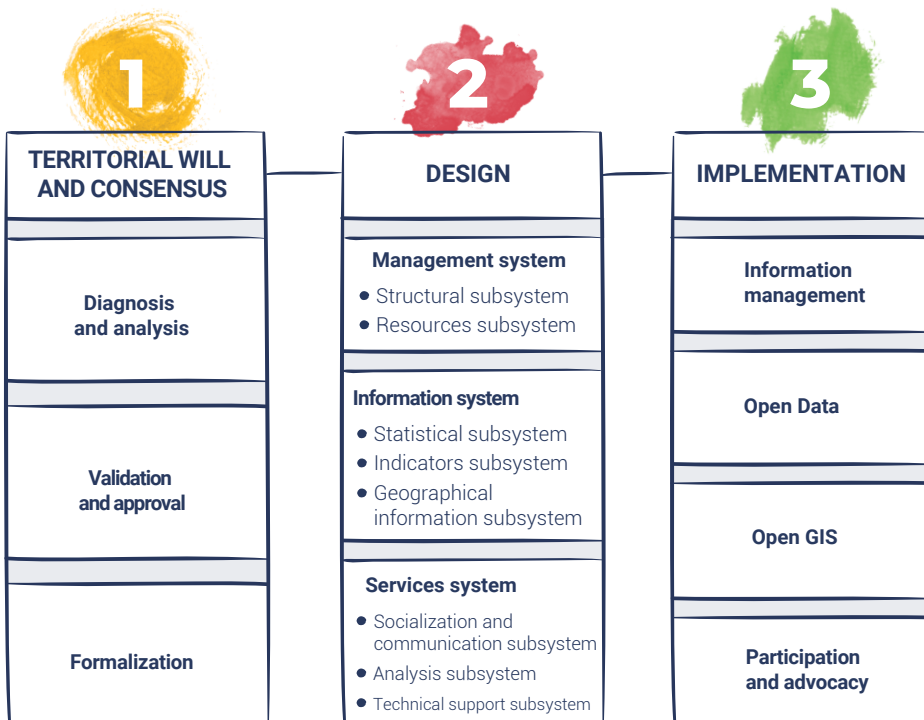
1

TERRITORIAL WILL AND CONSENSUS

Diagnosis and analysis

Validation and approval

Formalization

2

DESIGN

Management system

- Structural subsystem
- Resources subsystem

Information system

- Statistical subsystem
- Indicators subsystem
- Geographical information subsystem

Services system

- Socialization and communication subsystem
- Analysis subsystem
- Technical support subsystem

3

IMPLEMENTATION

Information management

Open Data

Open GIS

Participation and advocacy